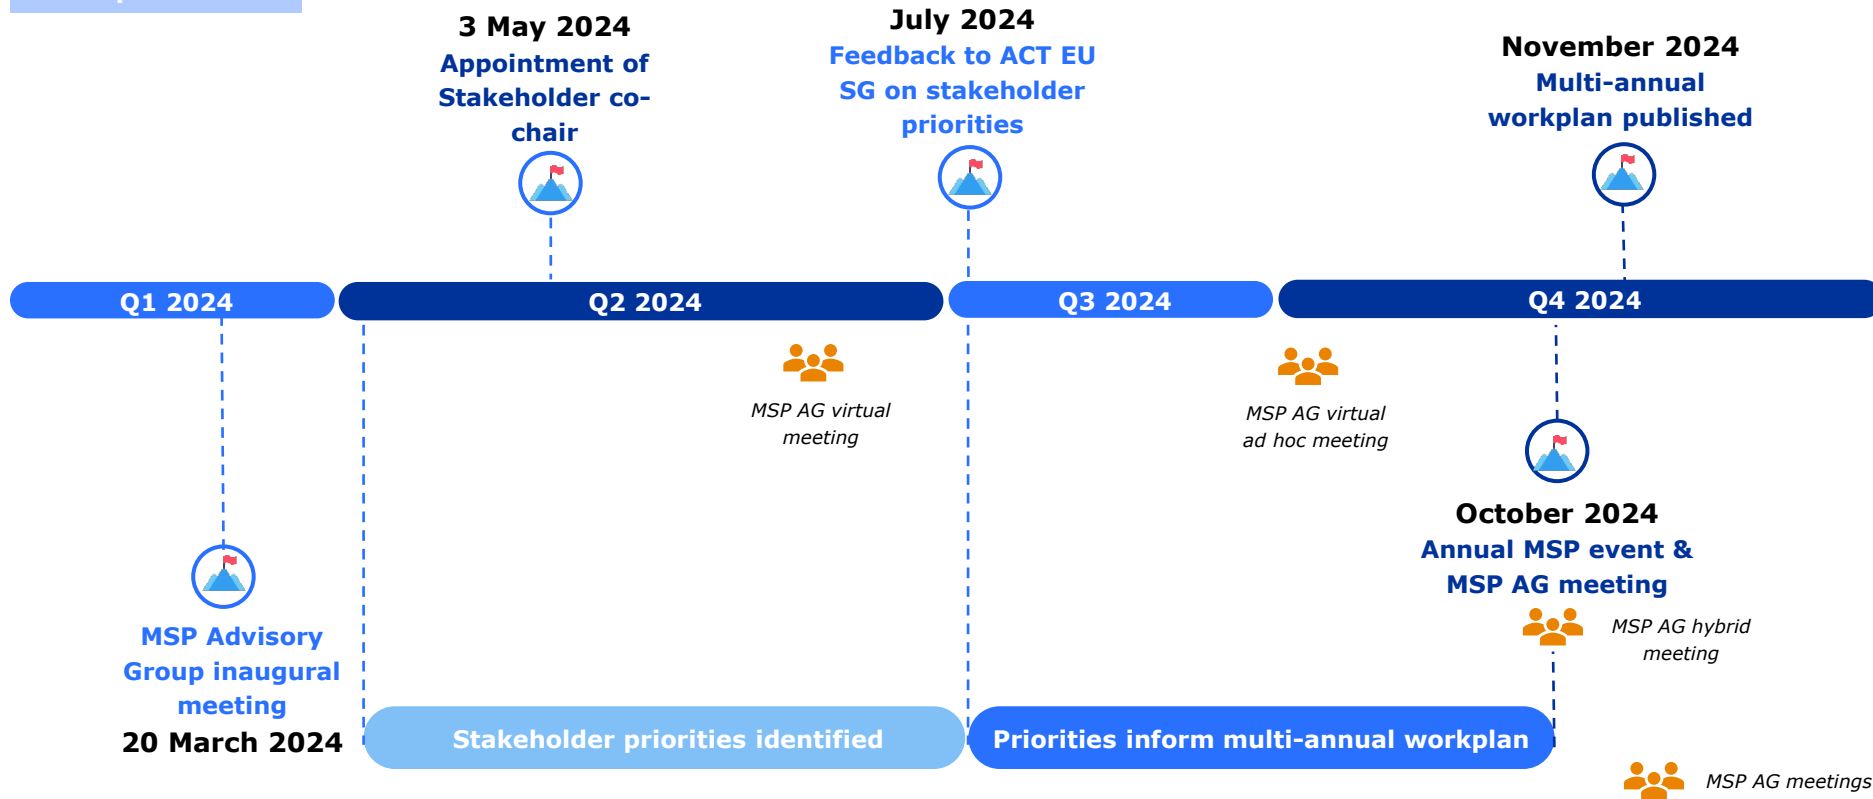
3 May 2024
Appointment of Stakeholder co-chair

July 2024
Feedback to ACT EU SG on stakeholder priorities

November 2024
Multi-annual workplan published

Q1 2024

Q2 2024

Q3 2024

Q4 2024

MSP AG virtual meeting

MSP AG virtual ad hoc meeting

October 2024
Annual MSP event & MSP AG meeting

MSP AG hybrid meeting

MSP Advisory Group inaugural meeting
20 March 2024

Stakeholder priorities identified

Priorities inform multi-annual workplan

MSP AG meetings